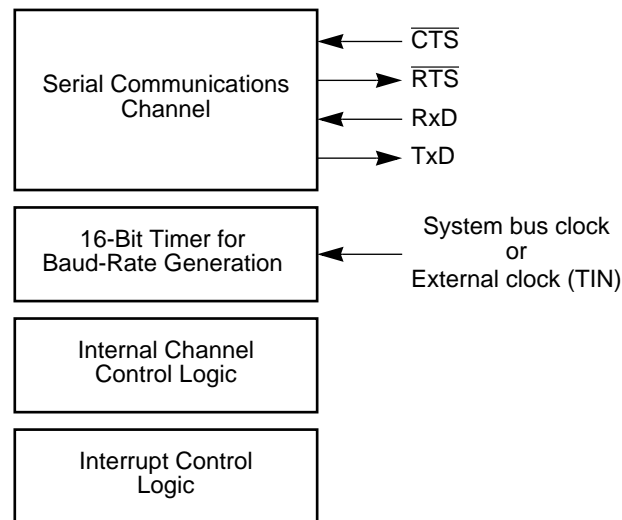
Serial Communications Channel

$\overline{CTS}$

$\overline{RTS}$

RxD

TxD

16-Bit Timer for Baud-Rate Generation

System bus clock or External clock (TIN)

Internal Channel Control Logic

Interrupt Control Logic